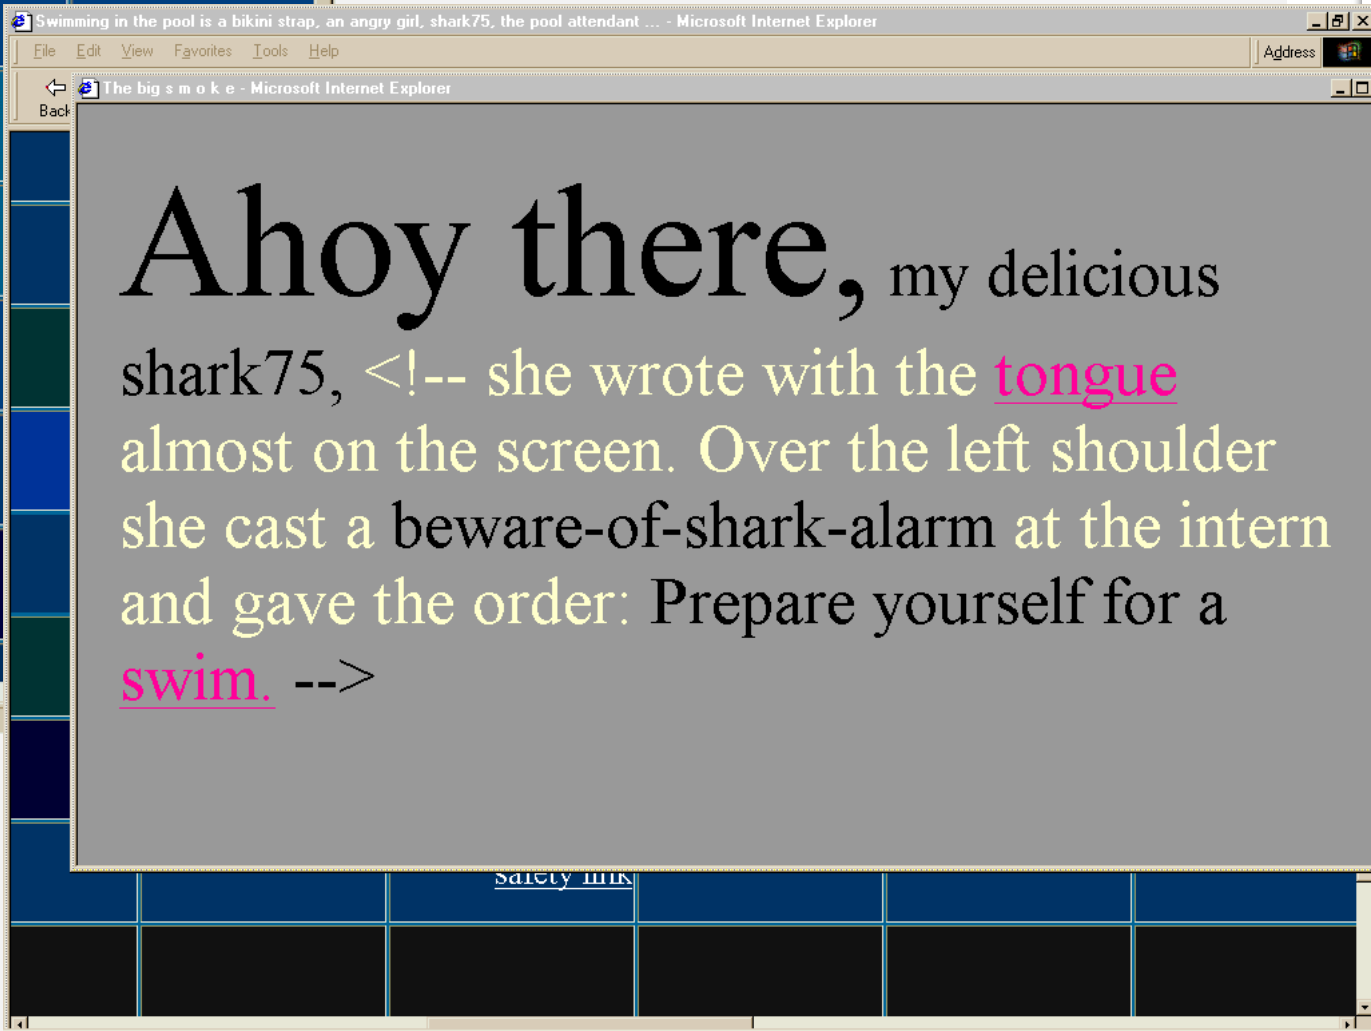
Swimming in the pool is a bikini strap, an angry girl, shark75, the pool attendant ... - Microsoft Internet Explorer

File Edit View Favorites Tools Help

Address

Back

The big s m o k e - Microsoft Internet Explorer

Ahoy there, my delicious shark75, <!-- she wrote with the tongue almost on the screen. Over the left shoulder she cast a beware-of-shark-alarm at the intern and gave the order: Prepare yourself for a swim. -->

safety link